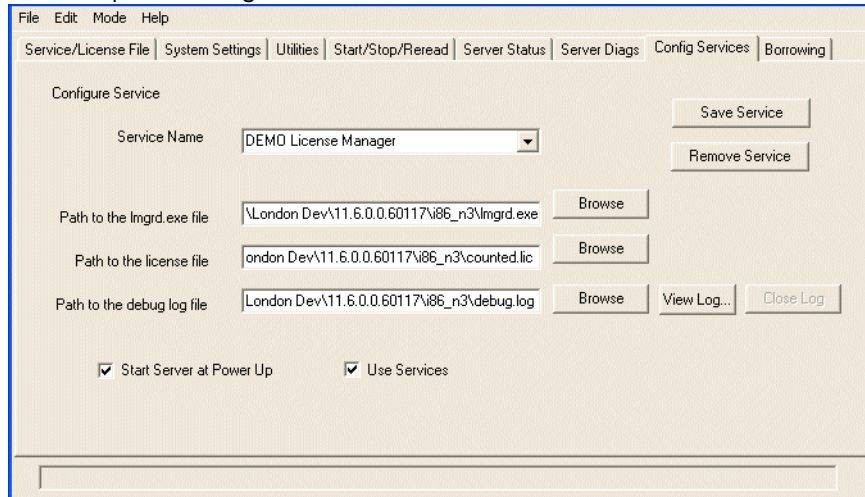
File Edit Mode Help

Service/License File | System Settings | Utilities | Start/Stop/Reread | Server Status | Server Diags | Config Services | Borrowing

Configure Service

Save Service

Service Name DEMO License Manager

Remove Service

Path to the lmgrd.exe file \London Dev\11.6.0.0.60117\i86_n3\lmgrd.exe Browse

Path to the license file ondon Dev\11.6.0.0.60117\i86_n3\counted.lic Browse

Path to the debug log file London Dev\11.6.0.0.60117\i86_n3\debug.log Browse View Log... Close Log

Start Server at Power Up

Use Services